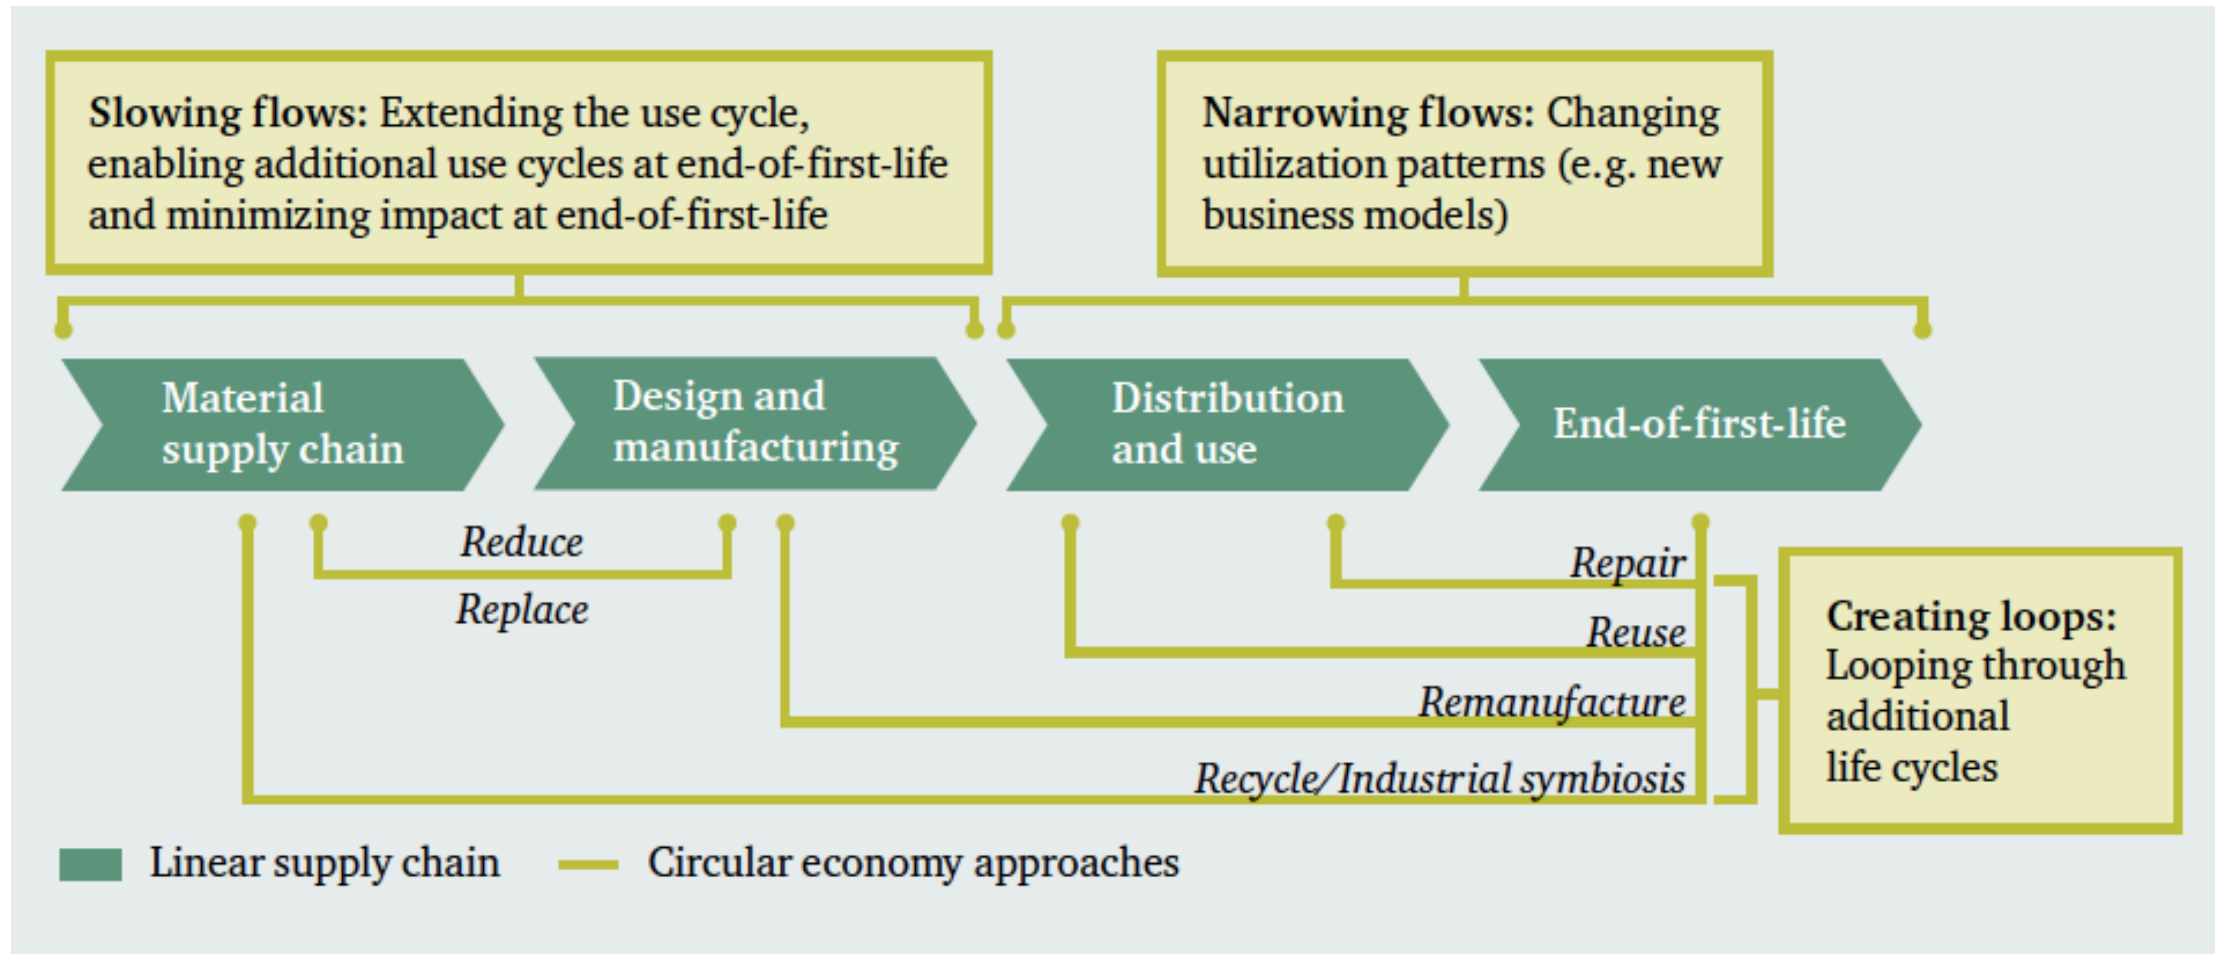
**Slowing flows:** Extending the use cycle, enabling additional use cycles at end-of-first-life and minimizing impact at end-of-first-life

**Narrowing flows:** Changing utilization patterns (e.g. new business models)

Material supply chain

Design and manufacturing

Distribution and use

End-of-first-life

*Reduce*

*Replace*

*Repair*

*Reuse*

*Remanufacture*

*Recycle/Industrial symbiosis*

**Creating loops:** Looping through additional life cycles

Linear supply chain

Circular economy approaches